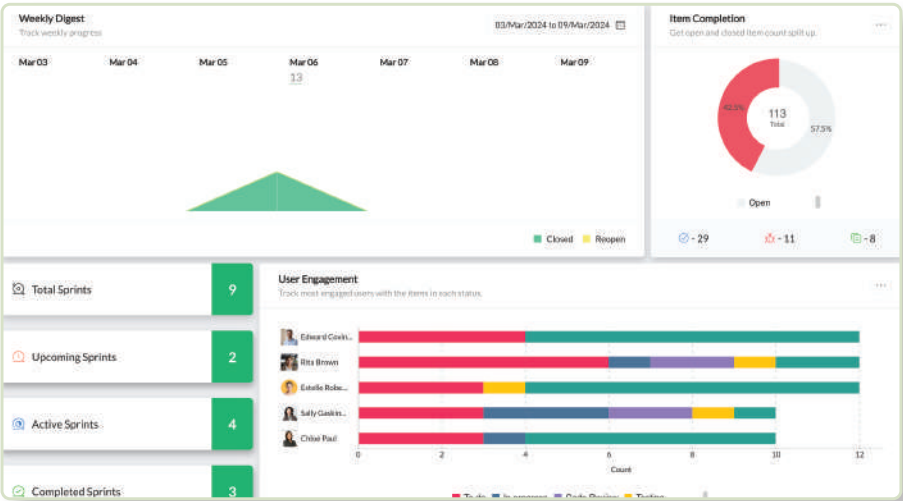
Weekly Digest
Track weekly progress
03/Mar/2024 to 09/Mar/2024

Mar 03 Mar 04 Mar 05 Mar 06 Mar 07 Mar 08 Mar 09
13

Closed Reopen

Item Completion
Get open and closed item count split up.
42.5%
113
Total
57.5%
Open
- 29 - 11 - 8

Total Sprints 9
Upcoming Sprints 2
Active Sprints 4
Completed Sprints 3

User Engagement
Track most engaged users with the items in each status.

Edward Covin...
Rita Brown
Estelle Robe...
Sally Gaskin...
Chloé Paul

0 2 4 6 8 10 12
Count

To do In progress Code Review Testing